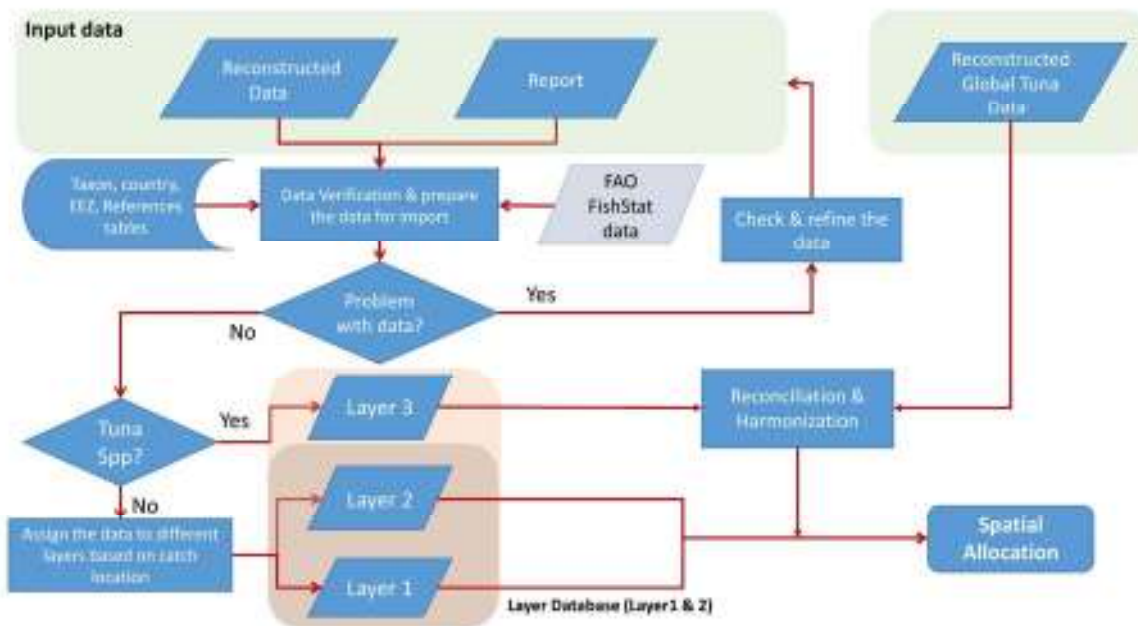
Input data

Reconstructed Data

Report

Reconstructed Global Tuna Data

Taxon, country, EEZ, References tables

Data Verification & prepare the data for import

FAO FishStat data

Check & refine the data

Problem with data?

Yes

No

Tuna Spp?

Yes

Layer 3

Reconciliation & Harmonization

No

Layer 2

Assign the data to different layers based on catch location

Layer 1

Spatial Allocation

Layer Database (Layer1 & 2)